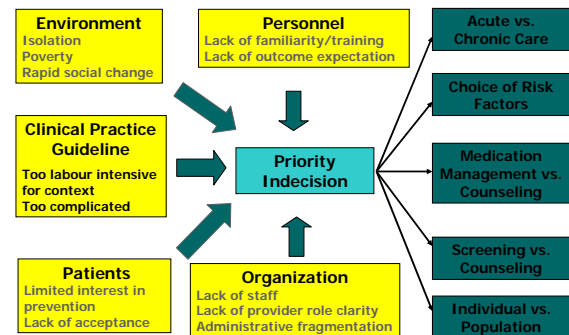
Environment
Isolation
Poverty
Rapid social change

Personnel
Lack of familiarity/training
Lack of outcome expectation

Clinical Practice Guideline
Too labour intensive for context
Too complicated

Priority Indecision

Patients
Limited interest in prevention
Lack of acceptance

Organization
Lack of staff
Lack of provider role clarity
Administrative fragmentation

Acute vs. Chronic Care

Choice of Risk Factors

Medication Management vs. Counseling

Screening vs. Counseling

Individual vs. Population